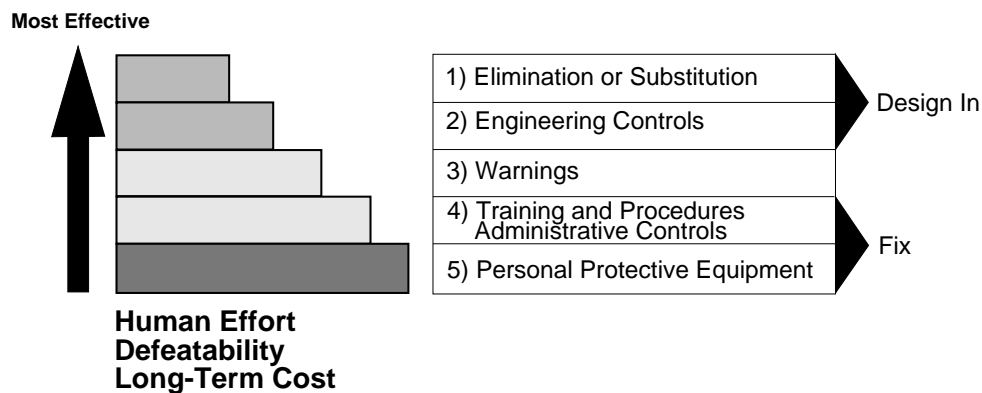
Most Effective

1) Elimination or Substitution

2) Engineering Controls

Design In

3) Warnings

4) Training and Procedures
Administrative Controls

5) Personal Protective Equipment

Fix

Human Effort
Defeatability
Long-Term Cost